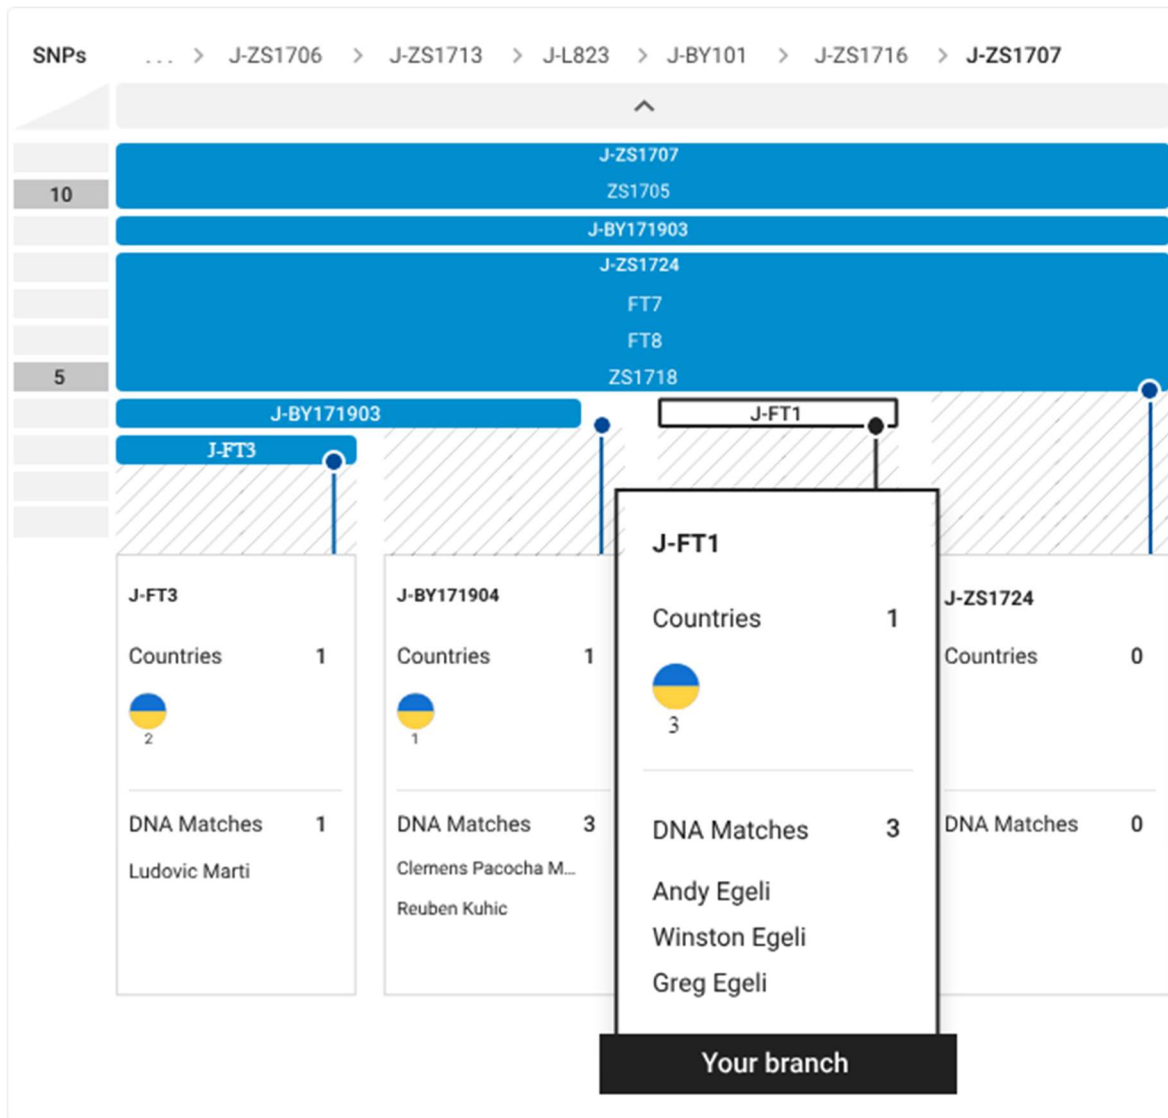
SNPs ... > J-ZS1706 > J-ZS1713 > J-L823 > J-BY101 > J-ZS1716 > J-ZS1707

10

5

J-ZS1707
ZS1705

J-BY171903

J-ZS1724
FT7
FT8
ZS1718

J-BY171903

J-FT1

J-FT3

J-FT3
Countries 1
2
DNA Matches 1
Ludovic Marti

J-BY171904
Countries 1
1
DNA Matches 3
Clemens Pacocha M...
Reuben Kuhic

J-FT1
Countries 1
3
DNA Matches 3
Andy Egeli
Winston Egeli
Greg Egeli
Your branch

J-ZS1724
Countries 0
DNA Matches 0